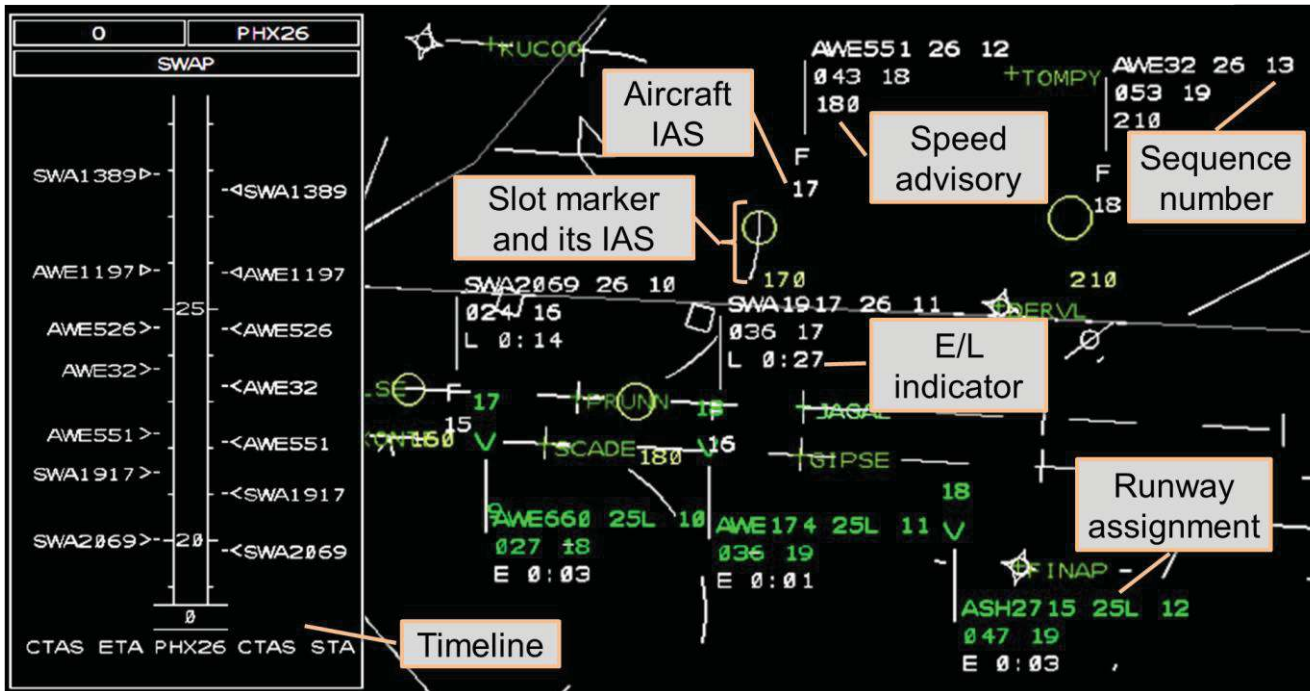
0 PHX26
SWAP

SWA1389
SWA1389
AWE1197
AWE1197
25
AWE526
AWE526
AWE32
AWE32
AWE551
AWE551
SWA1917
SWA1917
SWA2069
20
SWA2069
Ø
CTAS ETA PHX26 CTAS STA

Timeline

KUCOO
Aircraft IAS
AWE551 26 12
Ø43 18
180
Speed advisory
F
17
TOMPY
AWE32 26 13
Ø53 19
21Ø
Sequence number
F
18
Slot marker and its IAS
170
210
SWA2069 26 1Ø
Ø24 16
L Ø:14
SWA1917 26 11
Ø36 17
L Ø:27
DERVL
E/L indicator
LSE
F
15
17
PRUNN
18
JAGAL
160
SCADE
180
16
GIPSE
18
Runway assignment
AWE66Ø 25L 1Ø
Ø27 18
E Ø:03
AWE174 25L 11
Ø36 19
E Ø:01
FINAP
ASH2715 25L 12
Ø47 19
E Ø:03